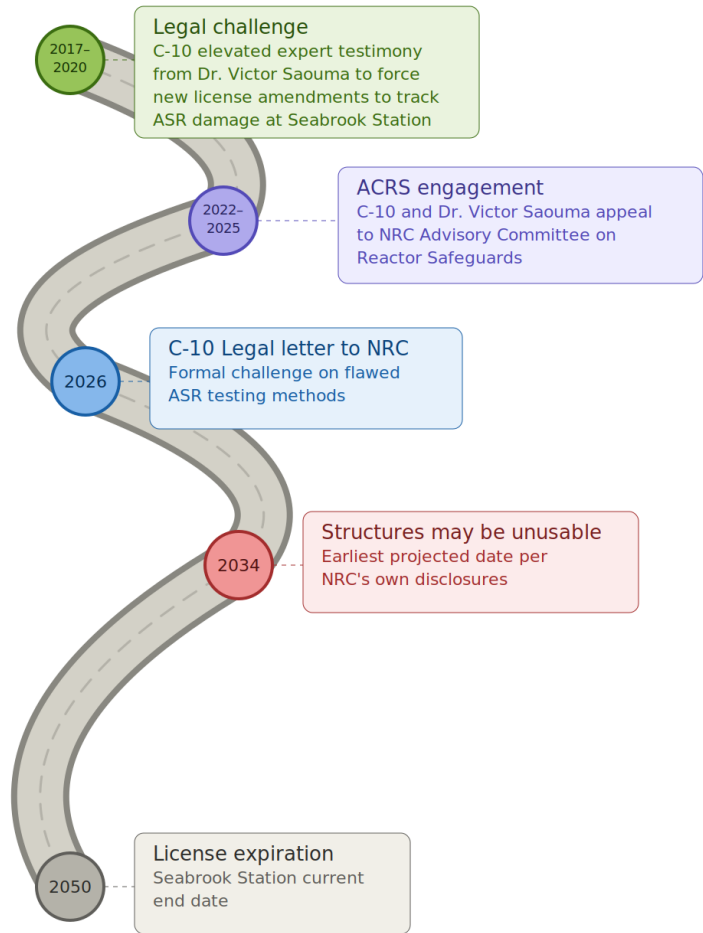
2017–2020

Legal challenge
C-10 elevated expert testimony from Dr. Victor Saouma to force new license amendments to track ASR damage at Seabrook Station

2022–2025

ACRS engagement
C-10 and Dr. Victor Saouma appeal to NRC Advisory Committee on Reactor Safeguards

2026

C-10 Legal letter to NRC
Formal challenge on flawed ASR testing methods

2034

Structures may be unusable
Earliest projected date per NRC's own disclosures

2050

License expiration
Seabrook Station current end date